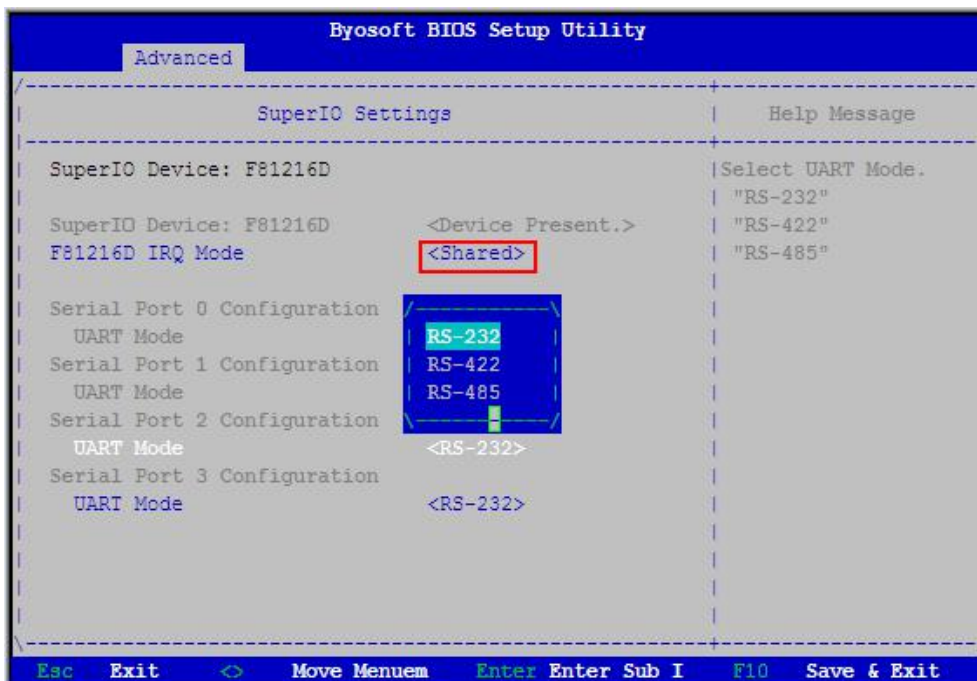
Byosoft BIOS Setup Utility

Advanced

SuperIO Settings

Help Message

SuperIO Device: F81216D

SuperIO Device: F81216D <Device Present.>
F81216D IRQ Mode <Shared>

Serial Port 0 Configuration
UART Mode
Serial Port 1 Configuration
UART Mode
Serial Port 2 Configuration
UART Mode <RS-232>
Serial Port 3 Configuration
UART Mode <RS-232>

RS-232
RS-422
RS-485

Select UART Mode.
"RS-232"
"RS-422"
"RS-485"

Esc Exit <> Move Menuem Enter Enter Sub I F10 Save & Exit